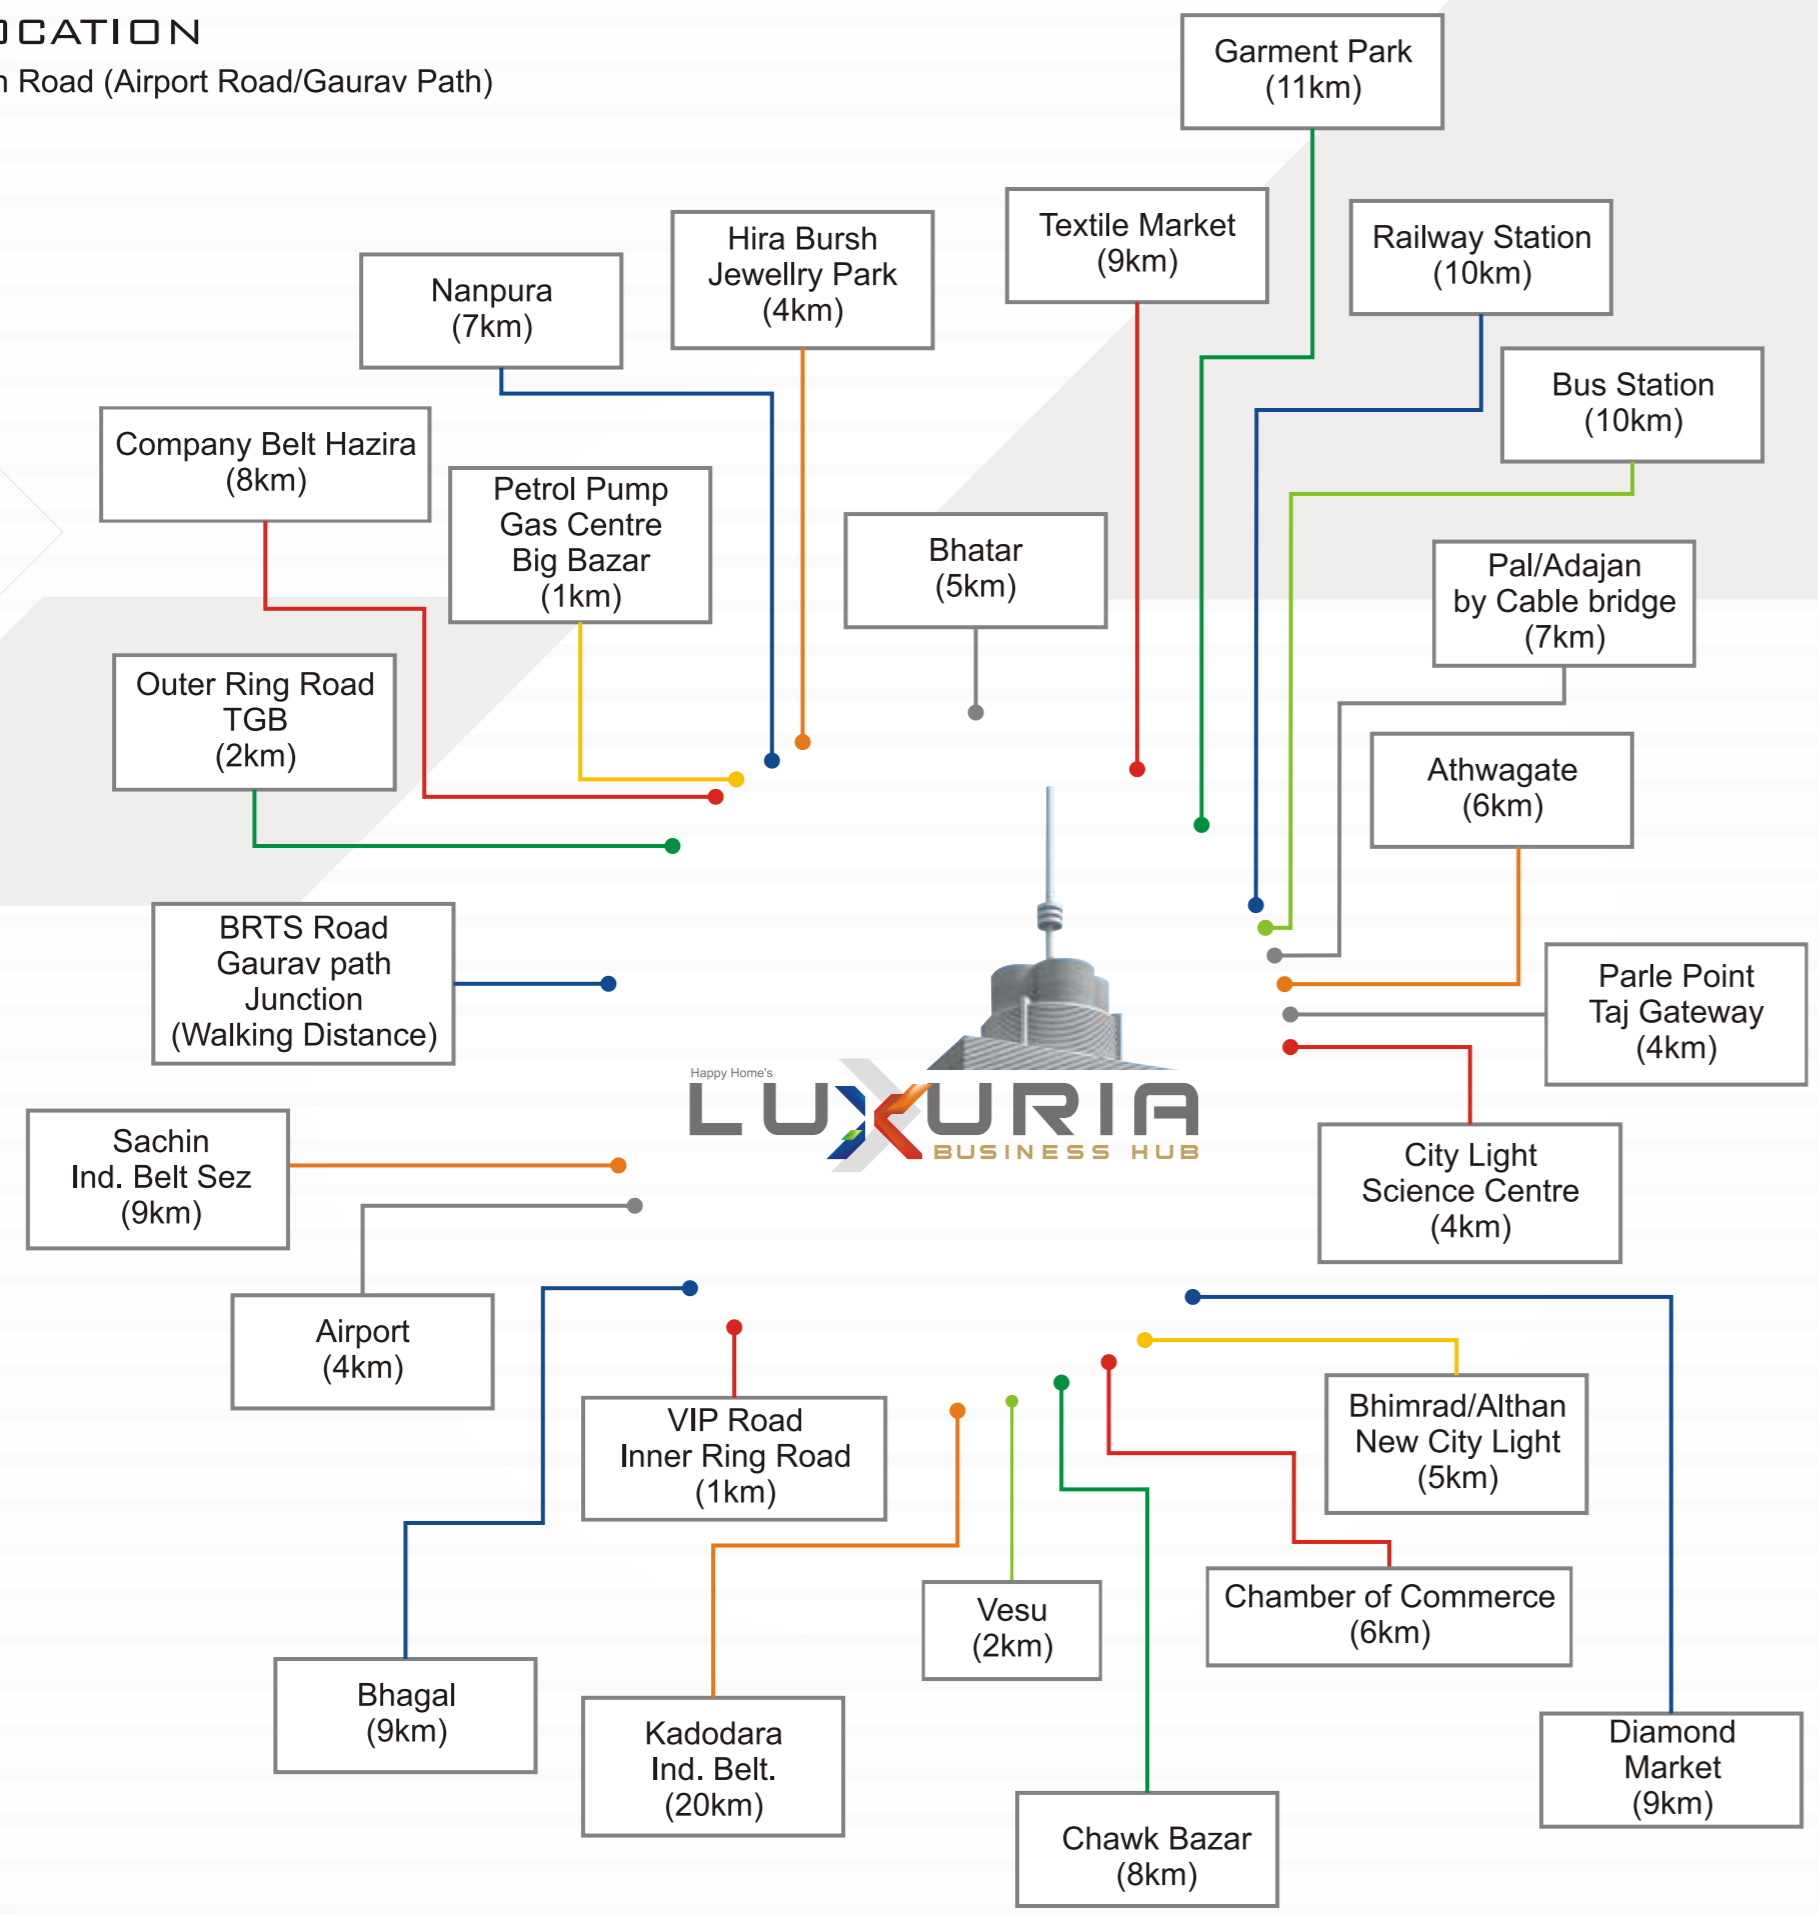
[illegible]CATION
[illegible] Road (Airport Road/Gaurav Path)

Garment Park (11km)

Hira Bursh Jewellry Park (4km)

Textile Market (9km)

Railway Station (10km)

Nanpura (7km)

Bus Station (10km)

Company Belt Hazira (8km)

Petrol Pump Gas Centre Big Bazar (1km)

Bhatar (5km)

Pal/Adajan by Cable bridge (7km)

Outer Ring Road TGB (2km)

Athwagate (6km)

BRTS Road Gaurav path Junction (Walking Distance)

Parle Point Taj Gateway (4km)

Happy Home's
LUXURIA
BUSINESS HUB

Sachin Ind. Belt Sez (9km)

City Light Science Centre (4km)

Airport (4km)

VIP Road Inner Ring Road (1km)

Bhimrad/Althan New City Light (5km)

Chamber of Commerce (6km)

Vesu (2km)

Bhagal (9km)

Kadodara Ind. Belt. (20km)

Diamond Market (9km)

Chawk Bazar (8km)